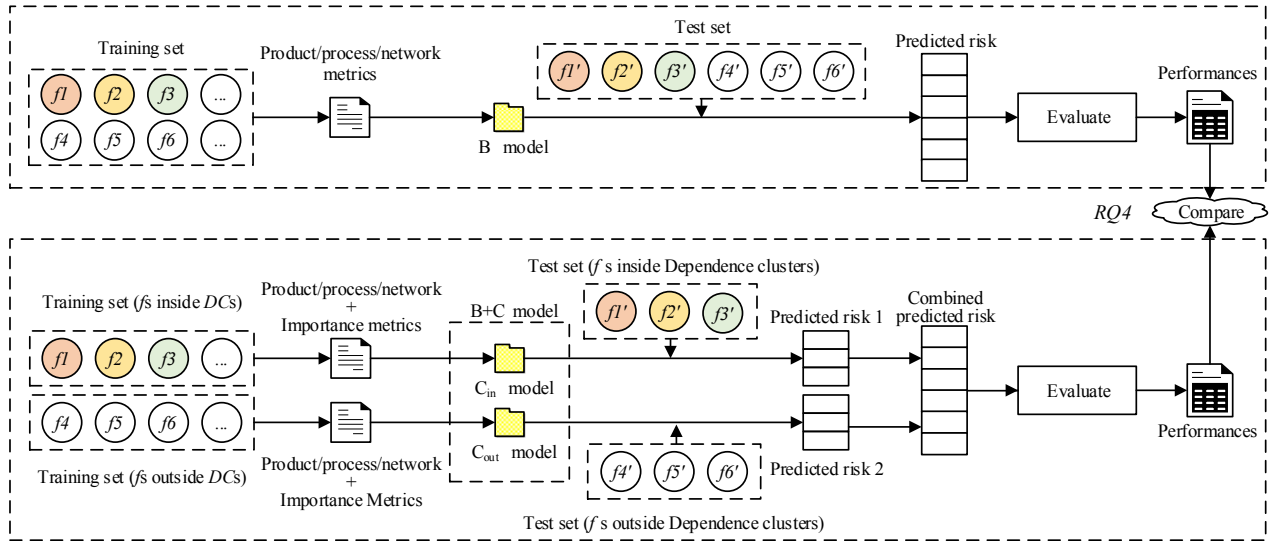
Training set

f1 f2 f3 ...

f4 f5 f6 ...

Product/process/network metrics

B model

Test set

f1′ f2′ f3′ f4′ f5′ f6′

Predicted risk

Evaluate

Performances

RQ4

Compare

Test set (f s inside Dependence clusters)

Training set (fs inside DCs)

f1 f2 f3 ...

f4 f5 f6 ...

Training set (fs outside DCs)

Product/process/network + Importance metrics

Product/process/network + Importance Metrics

B+C model

$C_{in}$ model

$C_{out}$ model

f1′ f2′ f3′

f4′ f5′ f6′

Predicted risk 1

Predicted risk 2

Combined predicted risk

Evaluate

Performances

Test set (f s outside Dependence clusters)